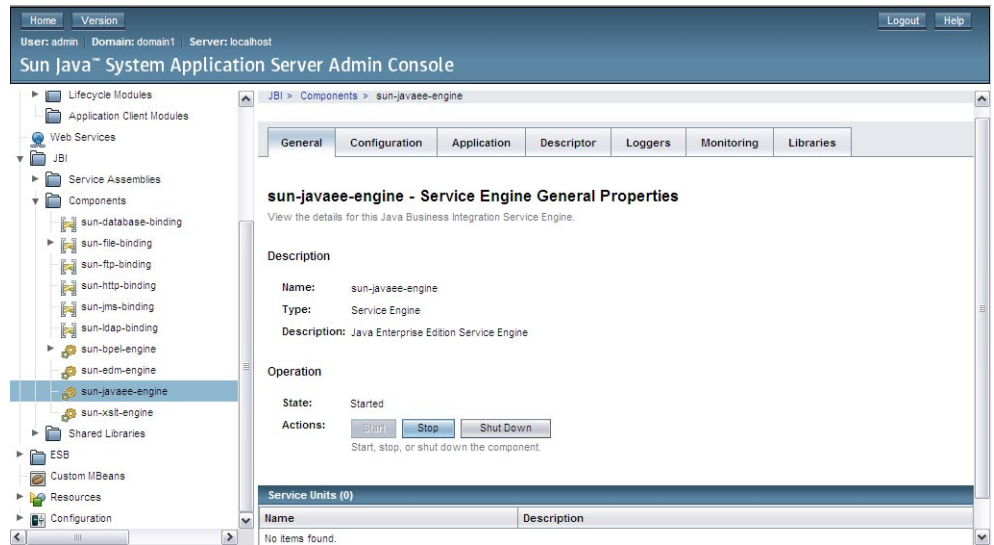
Home Version

Logout Help

User: admin Domain: domain1 Server: localhost

Sun Java™ System Application Server Admin Console

Lifecycle Modules
Application Client Modules
Web Services
JBI
Service Assemblies
Components
sun-database-binding
sun-file-binding
sun-ftp-binding
sun-http-binding
sun-jms-binding
sun-ldap-binding
sun-bpel-engine
sun-edm-engine
sun-javaee-engine
sun-xslt-engine
Shared Libraries
ESB
Custom MBeans
Resources
Configuration

JBI > Components > sun-javaee-engine

General Configuration Application Descriptor Loggers Monitoring Libraries

sun-javaee-engine - Service Engine General Properties

View the details for this Java Business Integration Service Engine.

Description

Name: sun-javaee-engine

Type: Service Engine

Description: Java Enterprise Edition Service Engine

Operation

State: Started

Actions: Start Stop Shut Down

Start, stop, or shut down the component.

Service Units (0)

| Name | Description |
|---|---|
| No items found. | |